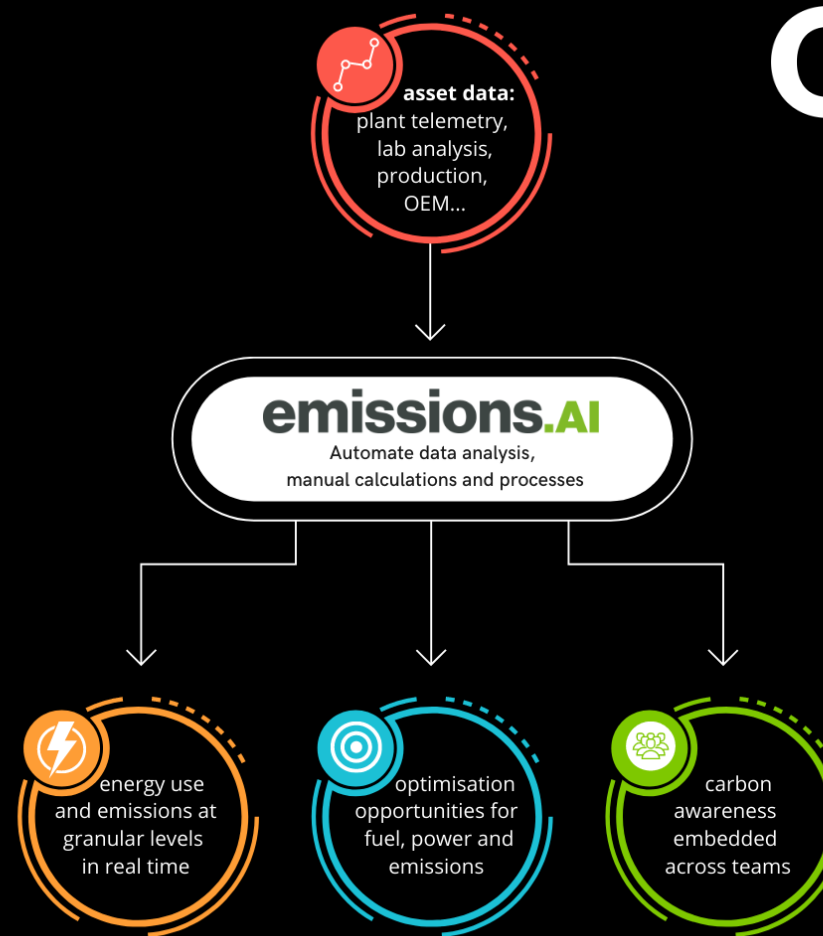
asset data: plant telemetry, lab analysis, production, OEM...

emissions.AI

Automate data analysis, manual calculations and processes

energy use and emissions at granular levels in real time

optimisation opportunities for fuel, power and emissions

carbon awareness embedded across teams